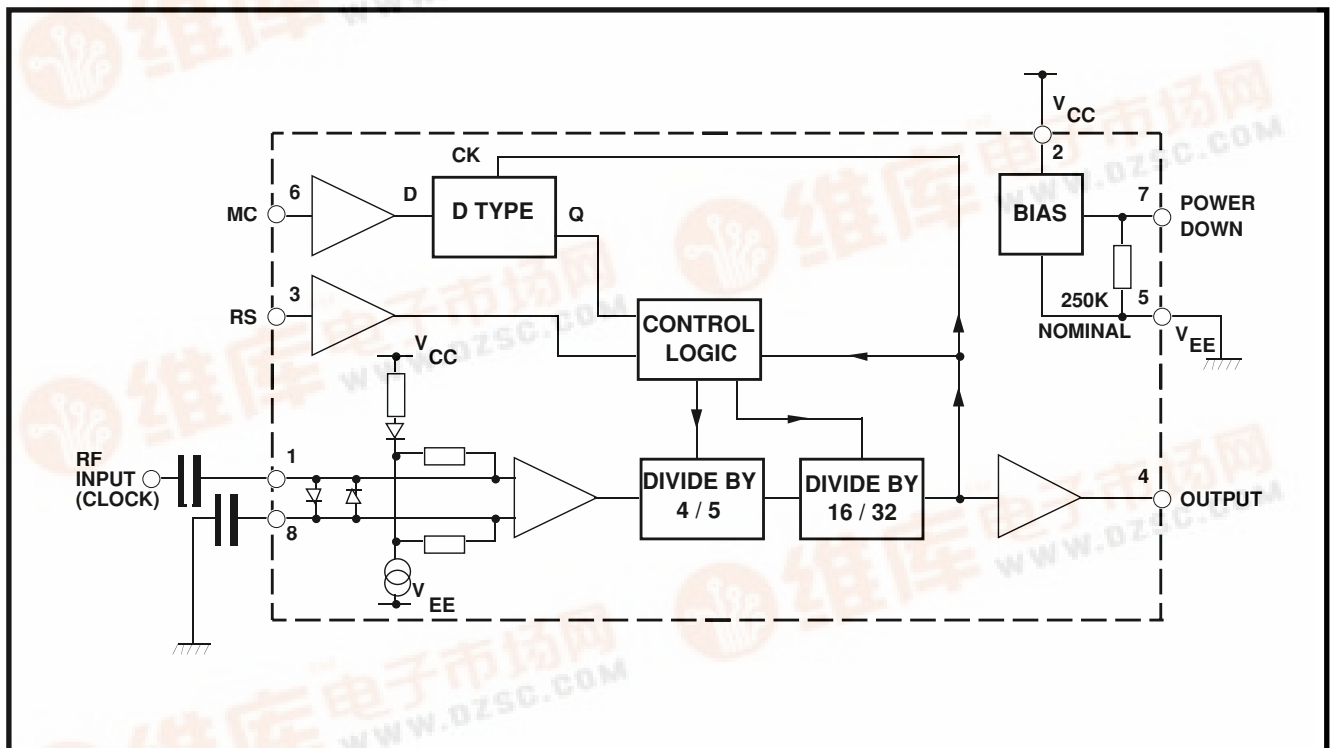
$V_{CC}$
2
CK
6
MC
D
D TYPE
Q
BIAS
7
POWER DOWN
3
RS
CONTROL LOGIC
250K
NOMINAL
5
$V_{EE}$
$V_{CC}$
RF INPUT (CLOCK)
1
8
DIVIDE BY 4 / 5
DIVIDE BY 16 / 32
4
OUTPUT
$V_{EE}$
维库电子市场网
WWW.DZSC.COM